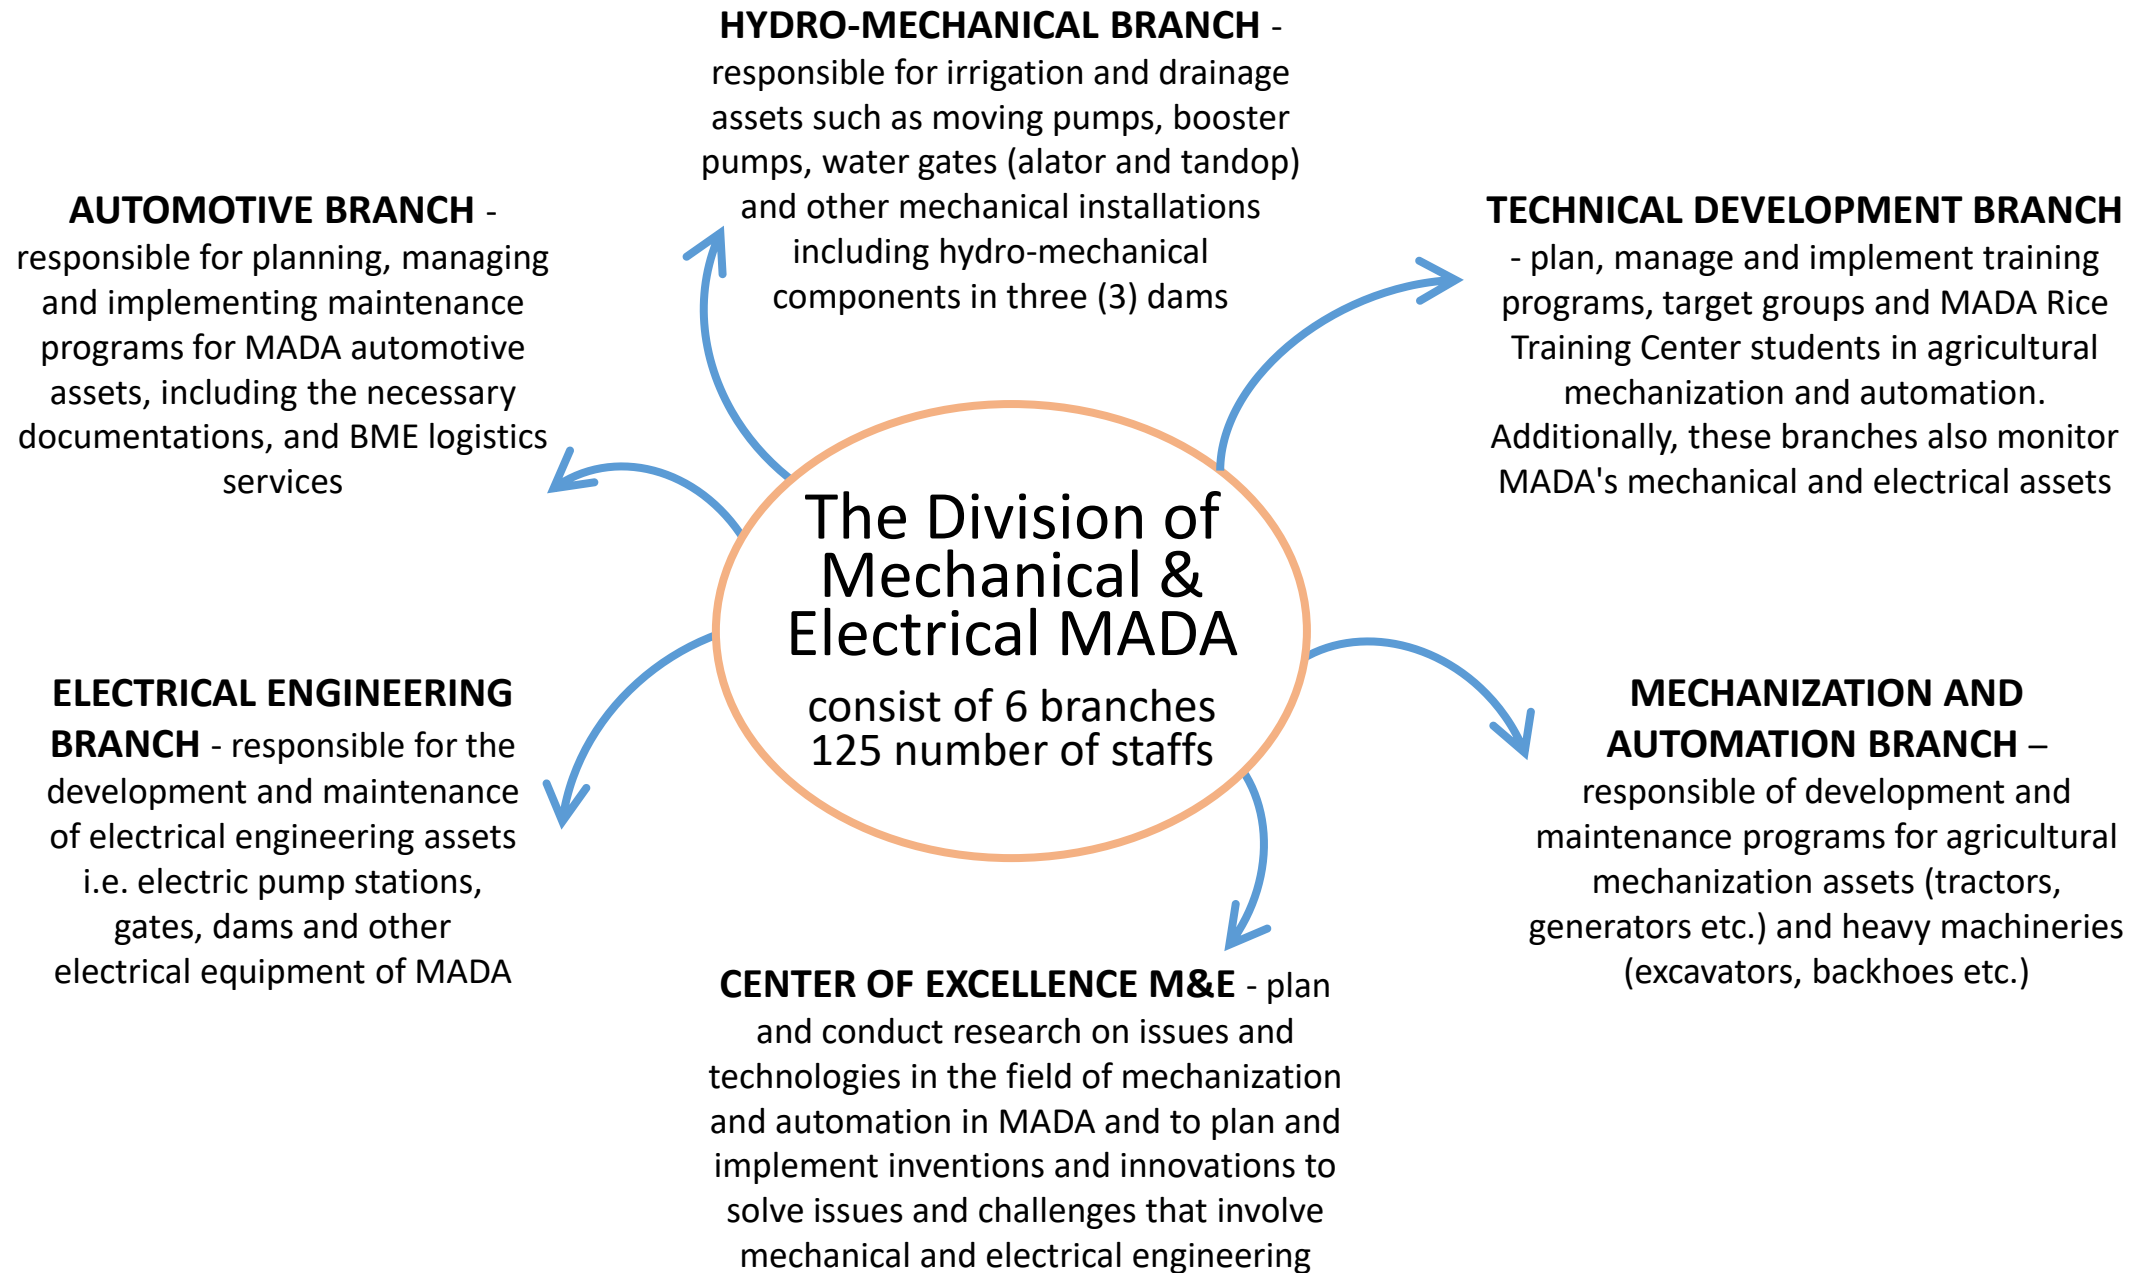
HYDRO-MECHANICAL BRANCH - responsible for irrigation and drainage assets such as moving pumps, booster pumps, water gates (alator and tandop) and other mechanical installations including hydro-mechanical components in three (3) dams

AUTOMOTIVE BRANCH - responsible for planning, managing and implementing maintenance programs for MADA automotive assets, including the necessary documentations, and BME logistics services

TECHNICAL DEVELOPMENT BRANCH - plan, manage and implement training programs, target groups and MADA Rice Training Center students in agricultural mechanization and automation. Additionally, these branches also monitor MADA's mechanical and electrical assets

The Division of Mechanical & Electrical MADA

consist of 6 branches
125 number of staffs

ELECTRICAL ENGINEERING BRANCH - responsible for the development and maintenance of electrical engineering assets i.e. electric pump stations, gates, dams and other electrical equipment of MADA

MECHANIZATION AND AUTOMATION BRANCH – responsible of development and maintenance programs for agricultural mechanization assets (tractors, generators etc.) and heavy machineries (excavators, backhoes etc.)

CENTER OF EXCELLENCE M&E - plan and conduct research on issues and technologies in the field of mechanization and automation in MADA and to plan and implement inventions and innovations to solve issues and challenges that involve mechanical and electrical engineering